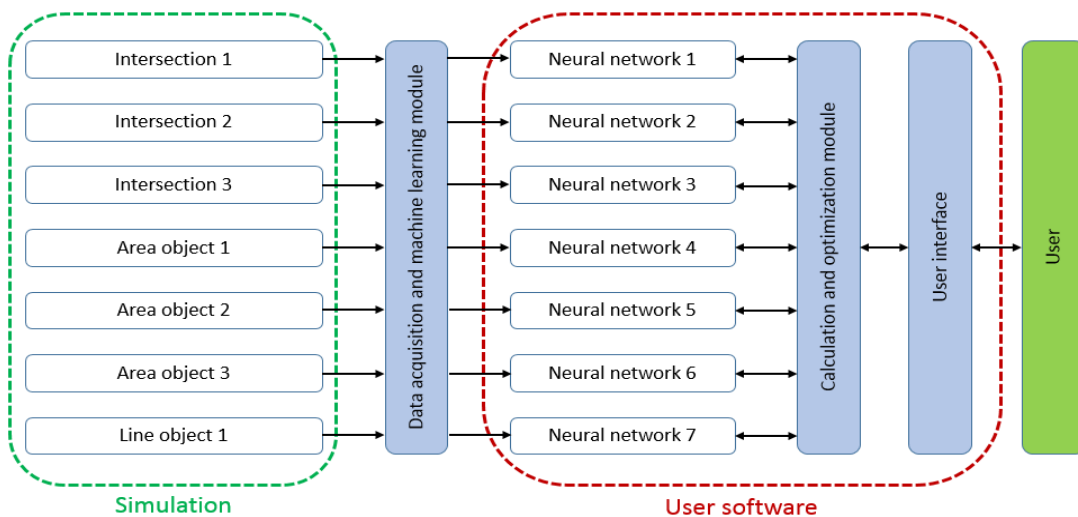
Intersection 1
Intersection 2
Intersection 3
Area object 1
Area object 2
Area object 3
Line object 1

Simulation

Data acquisition and machine learning module

Neural network 1
Neural network 2
Neural network 3
Neural network 4
Neural network 5
Neural network 6
Neural network 7

Calculation and optimization module

User interface

User software

User